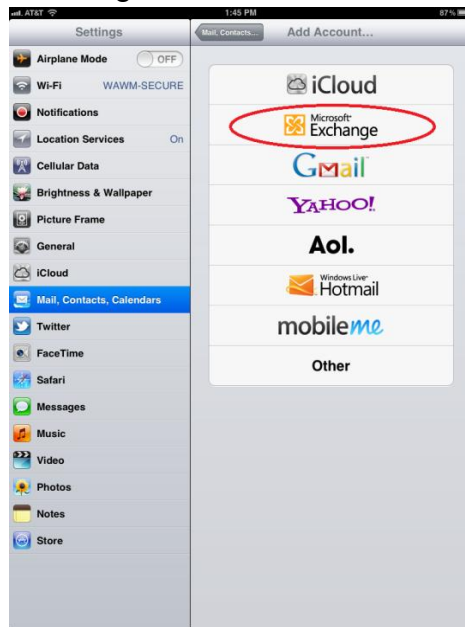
AT&T
1:45 PM
87%

Settings

Airplane Mode OFF
Wi-Fi WAWM-SECURE
Notifications
Location Services On
Cellular Data
Brightness & Wallpaper
Picture Frame
General
iCloud
Mail, Contacts, Calendars
Twitter
FaceTime
Safari
Messages
Music
Video
Photos
Notes
Store

Mail, Contacts...
Add Account...

iCloud
Microsoft Exchange
Gmail
YAHOO!
Aol.
Windows Live Hotmail
mobileme
Other